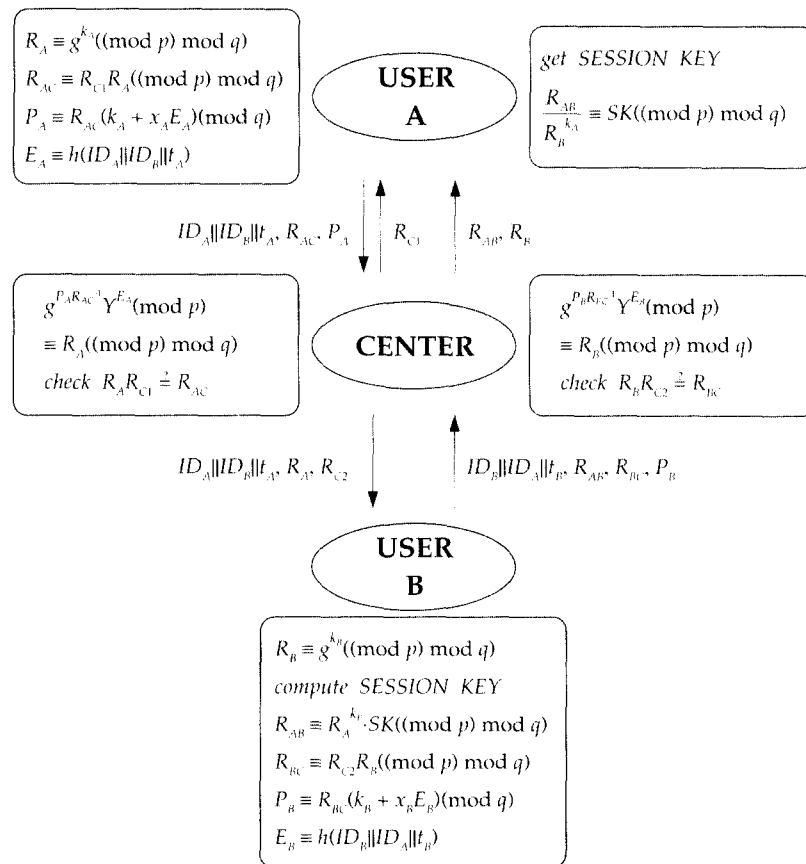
$R_A \equiv g^{k_A}((\text{mod } p) \text{ mod } q)$
$R_{AC} \equiv R_{C1}R_A((\text{mod } p) \text{ mod } q)$
$P_A \equiv R_{AC}(k_A + x_A E_A)(\text{mod } q)$
$E_A \equiv h(ID_A \| ID_B \| t_A)$

USER
A

*get SESSION KEY*
$\frac{R_{AB}}{R_B^{k_A}} \equiv SK((\text{mod } p) \text{ mod } q)$

$ID_A \| ID_B \| t_A, R_{AC}, P_A$

$R_{C1}$

$R_{AB}, R_B$

$g^{P_A R_{AC}^{-1}} Y^{E_A}(\text{mod } p)$
$\equiv R_A((\text{mod } p) \text{ mod } q)$
*check* $R_A R_{C1} \stackrel{?}{=} R_{AC}$

CENTER

$g^{P_B R_{BC}^{-1}} Y^{E_B}(\text{mod } p)$
$\equiv R_B((\text{mod } p) \text{ mod } q)$
*check* $R_B R_{C2} \stackrel{?}{=} R_{BC}$

$ID_A \| ID_B \| t_A, R_A, R_{C2}$

$ID_B \| ID_A \| t_B, R_{AB}, R_{BC}, P_B$

USER
B

$R_B \equiv g^{k_B}((\text{mod } p) \text{ mod } q)$
*compute SESSION KEY*
$R_{AB} \equiv R_A^{k_B} \cdot SK((\text{mod } p) \text{ mod } q)$
$R_{BC} \equiv R_{C2}R_B((\text{mod } p) \text{ mod } q)$
$P_B \equiv R_{BC}(k_B + x_B E_B)(\text{mod } q)$
$E_B \equiv h(ID_B \| ID_A \| t_B)$